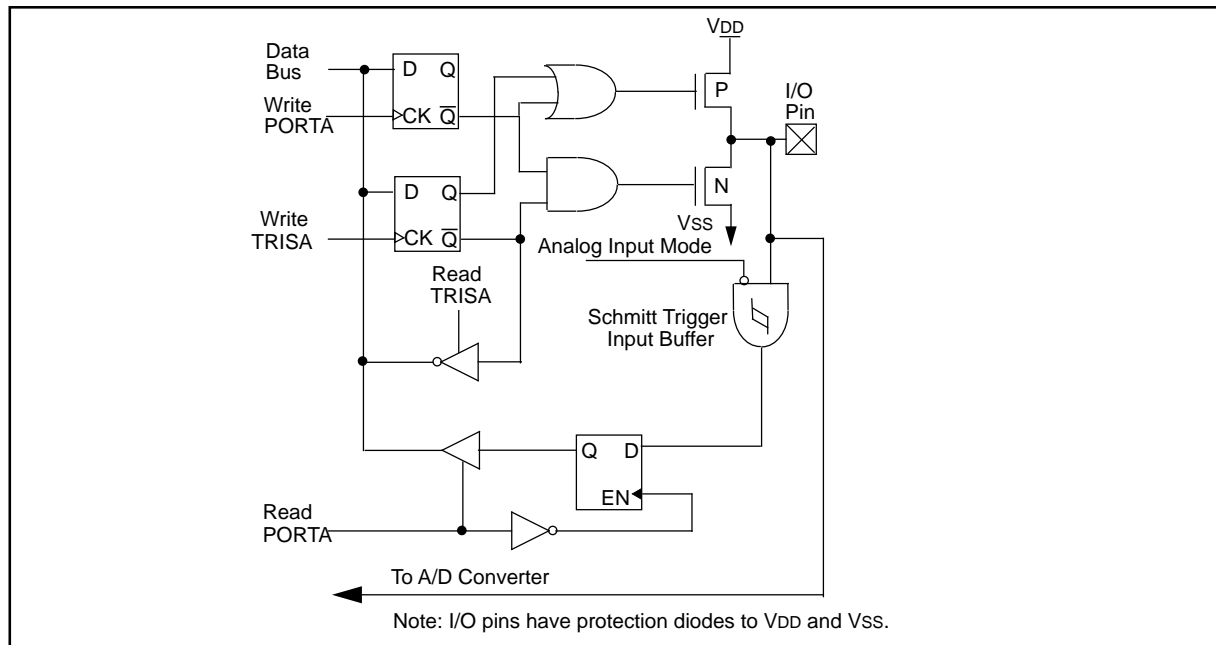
VDD

Data Bus

D Q

Write PORTA

CK $\overline{Q}$

P

I/O Pin

D Q

N

Write TRISA

CK $\overline{Q}$

VSS

Analog Input Mode

Read TRISA

Schmitt Trigger Input Buffer

Q D

EN

Read PORTA

To A/D Converter

Note: I/O pins have protection diodes to VDD and VSS.